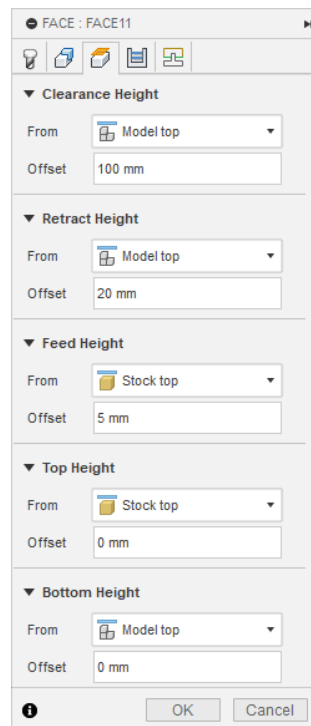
FACE : FACE11

▼ Clearance Height
From Model top
Offset 100 mm

▼ Retract Height
From Model top
Offset 20 mm

▼ Feed Height
From Stock top
Offset 5 mm

▼ Top Height
From Stock top
Offset 0 mm

▼ Bottom Height
From Model top
Offset 0 mm

OK Cancel